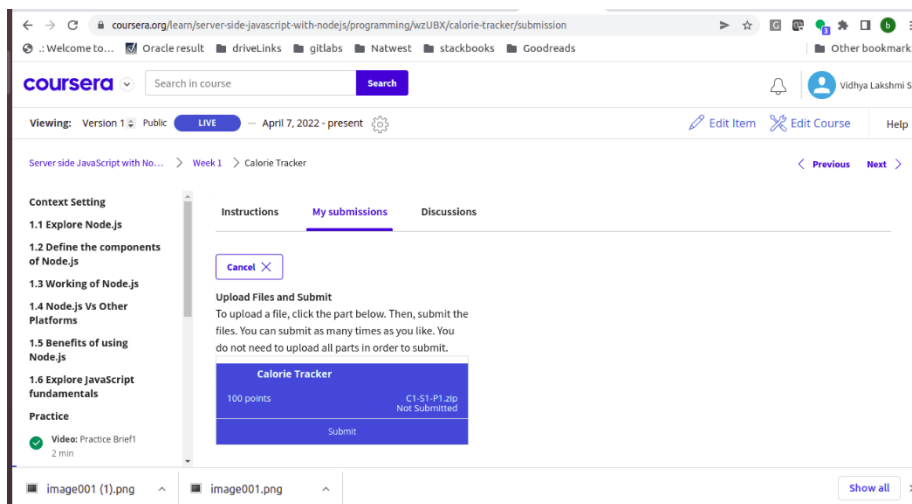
coursera.org/learn/server-side-javascript-with-nodejs/programming/wzUBX/calorie-tracker/submission

.: Welcome to... Oracle result driveLinks gitlabs Natwest stackbooks Goodreads Other bookmark

coursera Search in course Search Vidhya Lakshmi S

Viewing: Version 1 Public LIVE — April 7, 2022 - present Edit Item Edit Course Help

Server side JavaScript with No... > Week 1 > Calorie Tracker < Previous Next >

Context Setting
1.1 Explore Node.js
1.2 Define the components of Node.js
1.3 Working of Node.js
1.4 Node.js Vs Other Platforms
1.5 Benefits of using Node.js
1.6 Explore JavaScript fundamentals
Practice
Video: Practice Brief1
2 min

Instructions My submissions Discussions

Cancel

Upload Files and Submit
To upload a file, click the part below. Then, submit the files. You can submit as many times as you like. You do not need to upload all parts in order to submit.

Calorie Tracker
100 points C1-S1-P1.zip
Not Submitted
Submit

image001 (1).png image001.png Show all